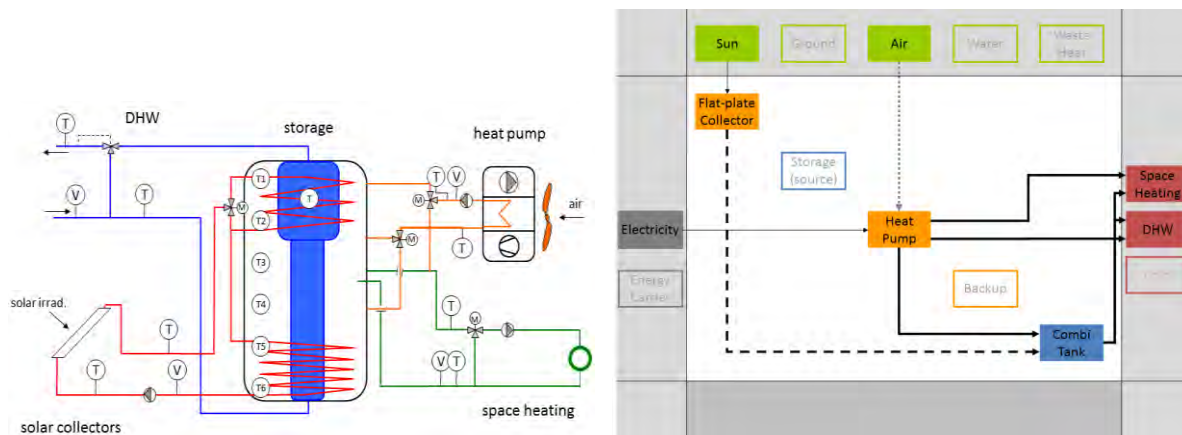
DHW

T

V

T

storage

T1

T

T2

T3

T4

T5

T6

M

heat pump

T

V

M

M

T

air

T

M

V

T

solar irrad.

T

T

V

solar collectors

space heating

Sun

Ground

Air

Water

Waste Heat

Flat-plate Collector

Storage (source)

Electricity

Heat Pump

Energy Carrier

Backup

Combi Tank

Space Heating

DHW

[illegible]